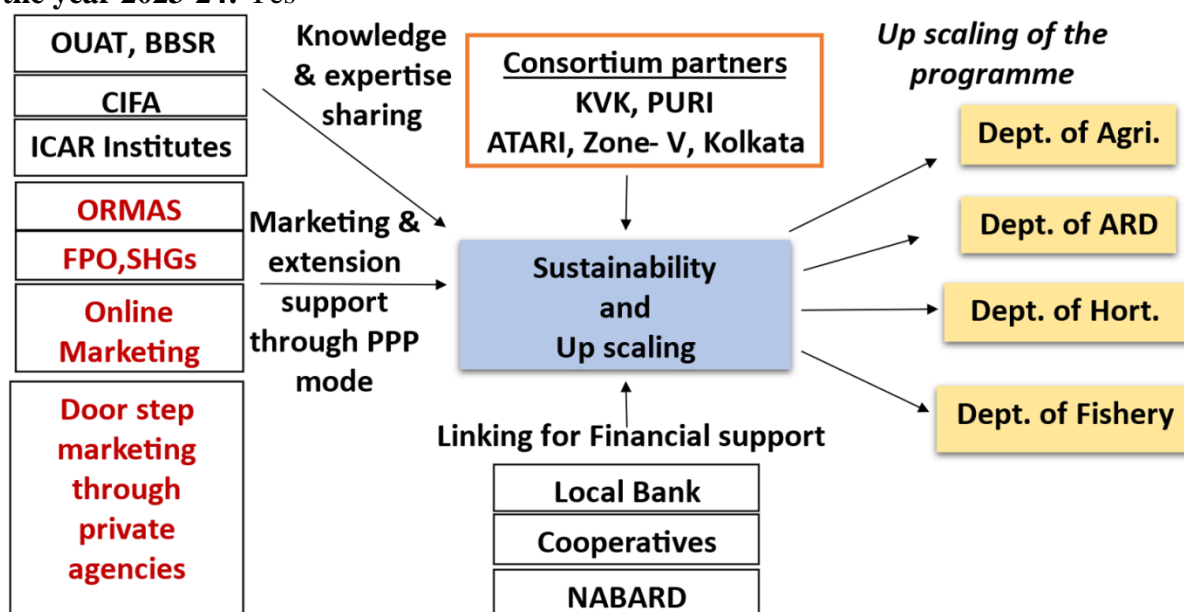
the year 2023-24: Yes

OUAT, BBSR

CIFA

ICAR Institutes

ORMAS

FPO,SHGs

Online Marketing

Door step marketing through private agencies

Knowledge & expertise sharing

Marketing & extension support through PPP mode

Consortium partners
KVK, PURI
ATARI, Zone- V, Kolkata

Sustainability and Up scaling

Linking for Financial support

Local Bank

Cooperatives

NABARD

Up scaling of the programme

Dept. of Agri.

Dept. of ARD

Dept. of Hort.

Dept. of Fishery